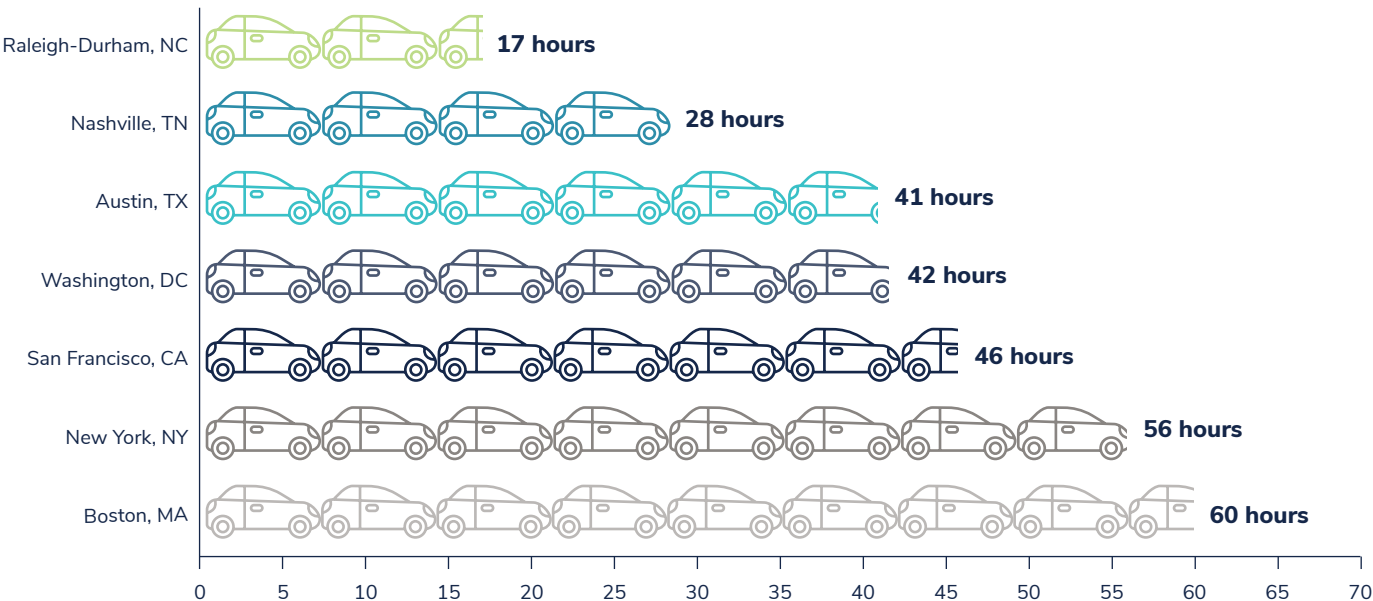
Raleigh-Durham, NC 17 hours
Nashville, TN 28 hours
Austin, TX 41 hours
Washington, DC 42 hours
San Francisco, CA 46 hours
New York, NY 56 hours
Boston, MA 60 hours

0 5 10 15 20 25 30 35 40 45 50 55 60 65 70